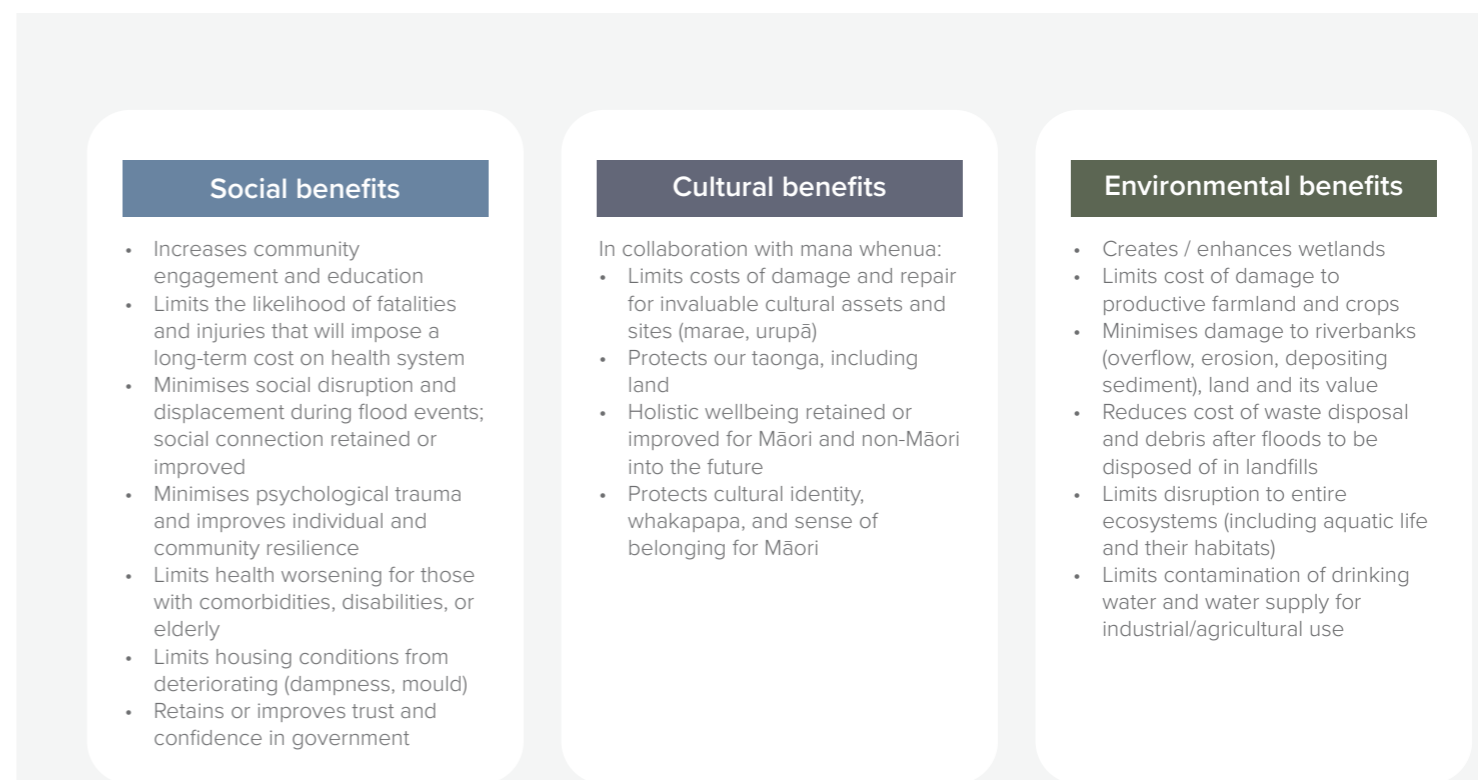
Social benefits

- Increases community engagement and education
- Limits the likelihood of fatalities and injuries that will impose a long-term cost on health system
- Minimises social disruption and displacement during flood events; social connection retained or improved
- Minimises psychological trauma and improves individual and community resilience
- Limits health worsening for those with comorbidities, disabilities, or elderly
- Limits housing conditions from deteriorating (dampness, mould)
- Retains or improves trust and confidence in government

Cultural benefits

In collaboration with mana whenua:
- Limits costs of damage and repair for invaluable cultural assets and sites (marae, urupā)
- Protects our taonga, including land
- Holistic wellbeing retained or improved for Māori and non-Māori into the future
- Protects cultural identity, whakapapa, and sense of belonging for Māori

Environmental benefits

- Creates / enhances wetlands
- Limits cost of damage to productive farmland and crops
- Minimises damage to riverbanks (overflow, erosion, depositing sediment), land and its value
- Reduces cost of waste disposal and debris after floods to be disposed of in landfills
- Limits disruption to entire ecosystems (including aquatic life and their habitats)
- Limits contamination of drinking water and water supply for industrial/agricultural use